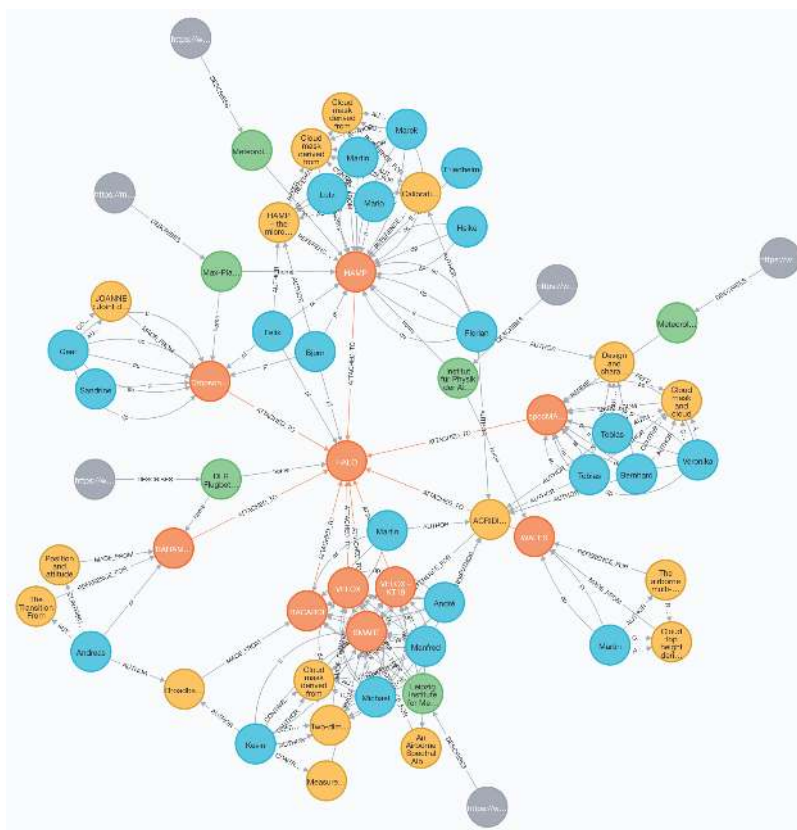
https://w...
DESCRIBES
Meteorol...
Cloud mask derived from
Marek
Cloud mask derived from
Martin
Eberhard
Lutz
Mayo
Deborah
HAMP: the micro...
Heike
https://d...
DESCRIBES
Max-Pla...
HAMP
https://...
https://...
DESCRIBES
JOANNE: a Lagrangian...
Meteorol...
Heike
Bjorn
Florian
Geet
Dropsondes
Design and chara...
Sandrine
Institut für Physik der At...
specMA...
Cloud mask and clou...
Tobias
HALO
Tobias
Bernhard
Veronika
https://a...
DLR Flugbet...
ATTACHED_TO
BAHAMAS
Martin
AUTHOR
ACRIDI...
WALES
Position and attitude
The airborne multi-...
The Transition From
HALO-KT19
Anna
RADAR
SMART
Manfred
Cloud top height deri...
Andreas
Martin
Procedure...
Cloud mask derived from
Leibniz Institute for Ma...
Michael
Kevin
Broadband...
An Airborne Spectral Alb...
Measure...
https://w...